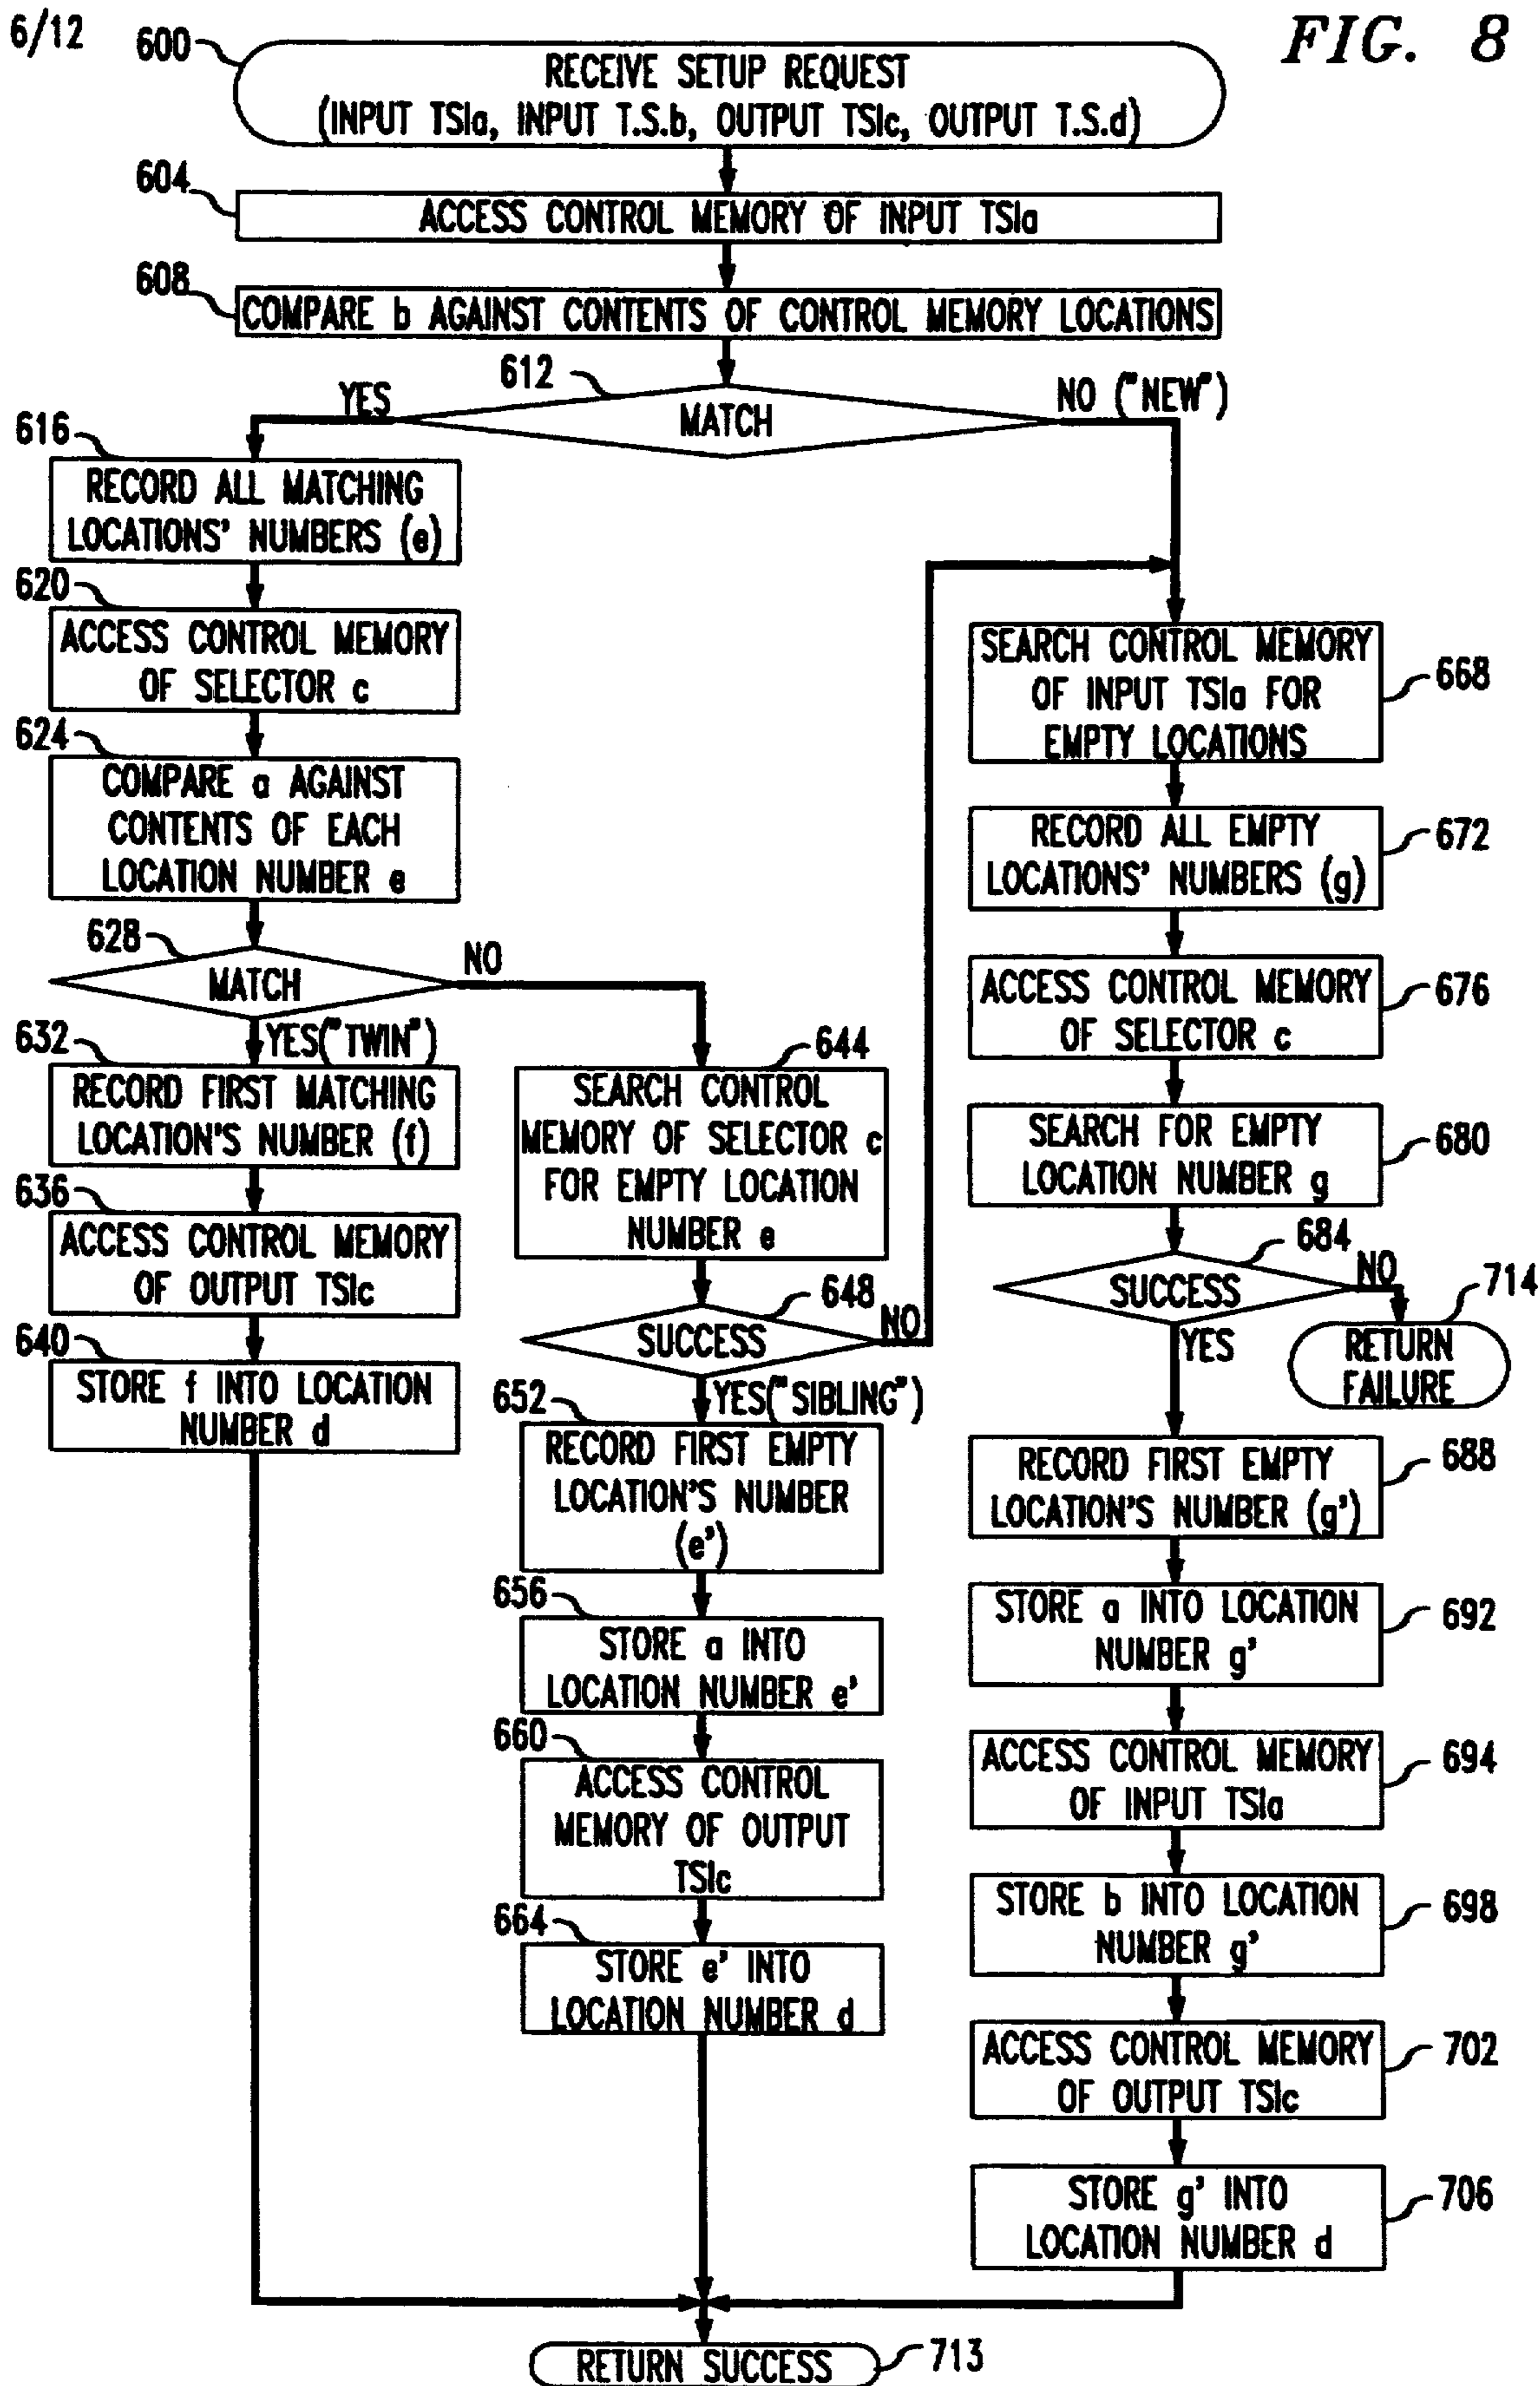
6/12

FIG. 8

600
RECEIVE SETUP REQUEST (INPUT TSIa, INPUT T.S.b, OUTPUT TSIc, OUTPUT T.S.d)

604
ACCESS CONTROL MEMORY OF INPUT TSIa

608
COMPARE b AGAINST CONTENTS OF CONTROL MEMORY LOCATIONS

612
MATCH
YES
NO ("NEW")

616
RECORD ALL MATCHING LOCATIONS' NUMBERS (e)

620
ACCESS CONTROL MEMORY OF SELECTOR c

624
COMPARE a AGAINST CONTENTS OF EACH LOCATION NUMBER e

628
MATCH
NO
YES("TWIN")

632
RECORD FIRST MATCHING LOCATION'S NUMBER (f)

636
ACCESS CONTROL MEMORY OF OUTPUT TSIc

640
STORE f INTO LOCATION NUMBER d

644
SEARCH CONTROL MEMORY OF SELECTOR c FOR EMPTY LOCATION NUMBER e

648
SUCCESS
NO
YES("SIBLING")

652
RECORD FIRST EMPTY LOCATION'S NUMBER (e')

656
STORE a INTO LOCATION NUMBER e'

660
ACCESS CONTROL MEMORY OF OUTPUT TSIc

664
STORE e' INTO LOCATION NUMBER d

668
SEARCH CONTROL MEMORY OF INPUT TSIa FOR EMPTY LOCATIONS

672
RECORD ALL EMPTY LOCATIONS' NUMBERS (g)

676
ACCESS CONTROL MEMORY OF SELECTOR c

680
SEARCH FOR EMPTY LOCATION NUMBER g

684
SUCCESS
NO
YES

714
RETURN FAILURE

688
RECORD FIRST EMPTY LOCATION'S NUMBER (g')

692
STORE a INTO LOCATION NUMBER g'

694
ACCESS CONTROL MEMORY OF INPUT TSIa

698
STORE b INTO LOCATION NUMBER g'

702
ACCESS CONTROL MEMORY OF OUTPUT TSIc

706
STORE g' INTO LOCATION NUMBER d

RETURN SUCCESS
713